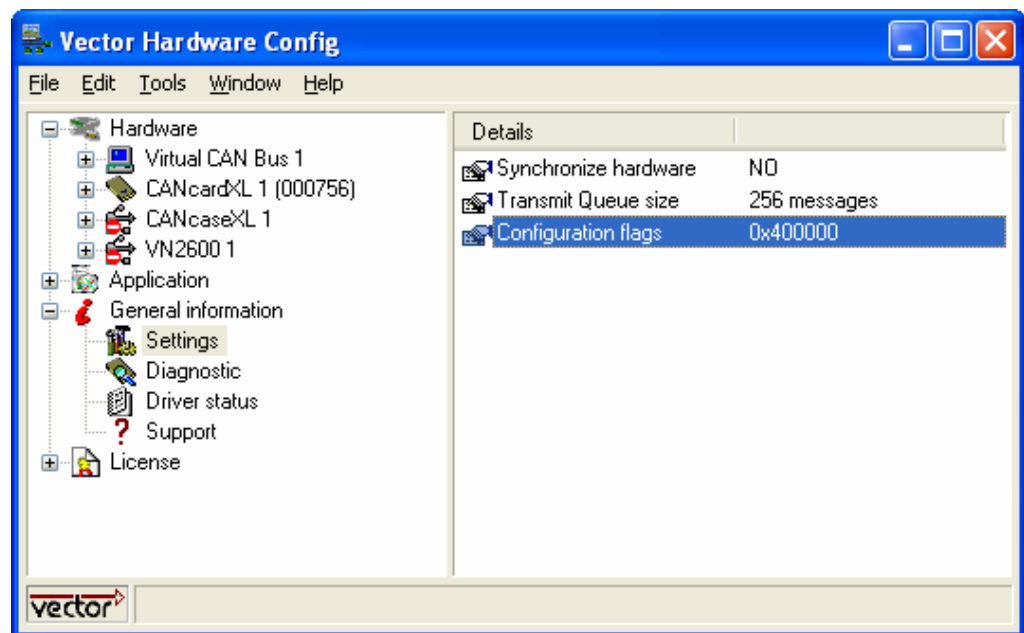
Vector Hardware Config

File Edit Tools Window Help

Hardware
Virtual CAN Bus 1
CANcardXL 1 (000756)
CANcaseXL 1
VN2600 1
Application
General information
Settings
Diagnostic
Driver status
Support
License

| Details | |
|---|---|
| Synchronize hardware | NO |
| Transmit Queue size | 256 messages |
| Configuration flags | 0x400000 |

vector